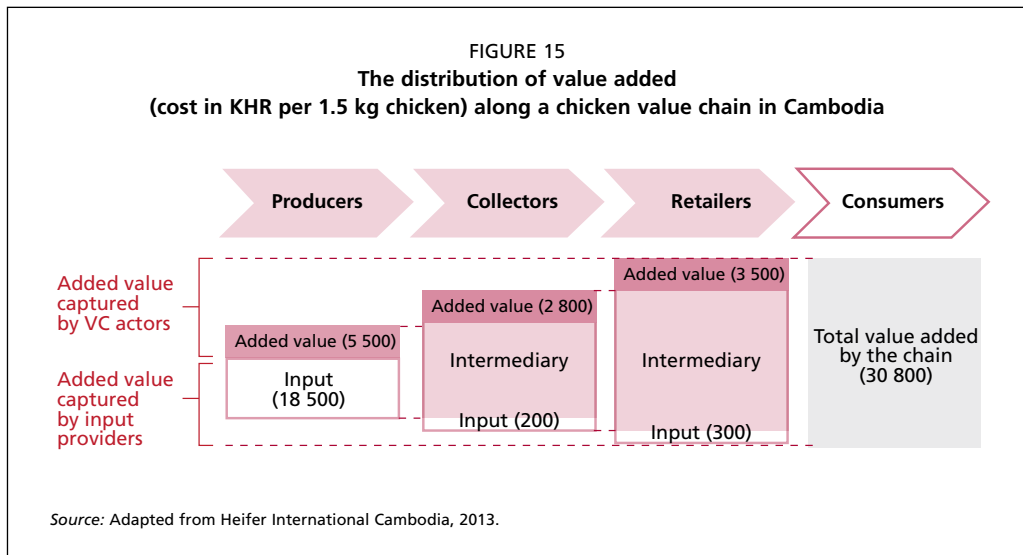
FIGURE 15
The distribution of value added (cost in KHR per 1.5 kg chicken) along a chicken value chain in Cambodia

Producers
Collectors
Retailers
Consumers

Added value captured by VC actors

Added value captured by input providers

Added value (5 500)
Input (18 500)

Added value (2 800)
Intermediary
Input (200)

Added value (3 500)
Intermediary
Input (300)

Total value added by the chain (30 800)

Source: Adapted from Heifer International Cambodia, 2013.